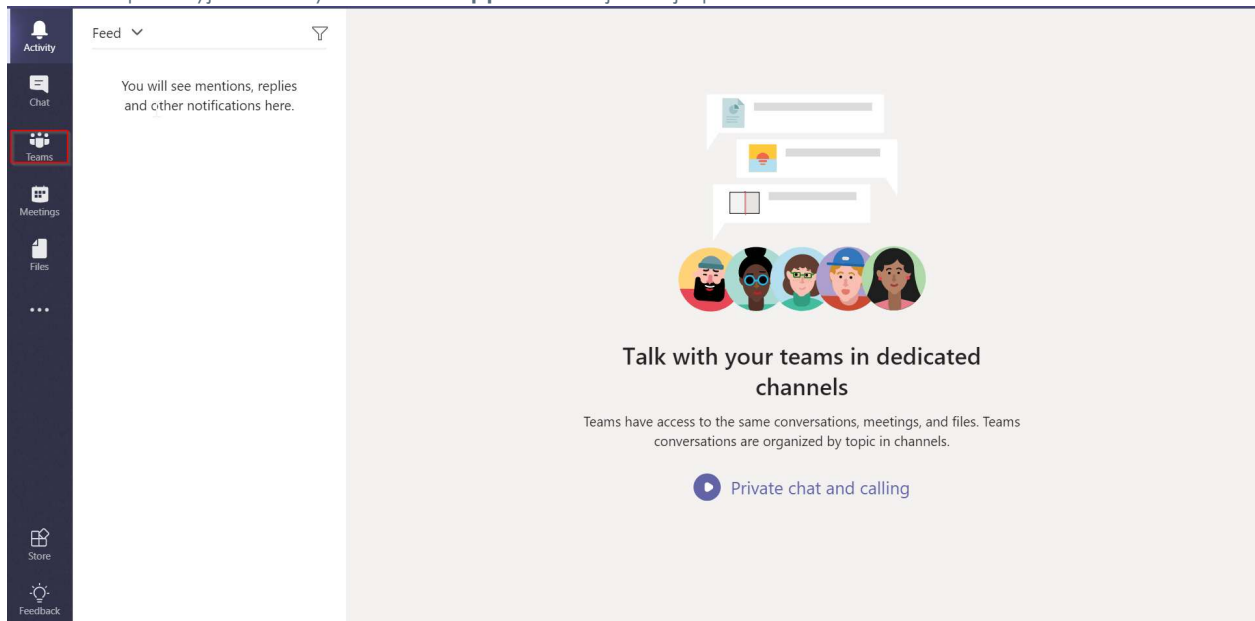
Activity

Chat

Teams

Meetings

Files

...

Store

Feedback

Feed

You will see mentions, replies and other notifications here.

Talk with your teams in dedicated channels

Teams have access to the same conversations, meetings, and files. Teams conversations are organized by topic in channels.

Private chat and calling